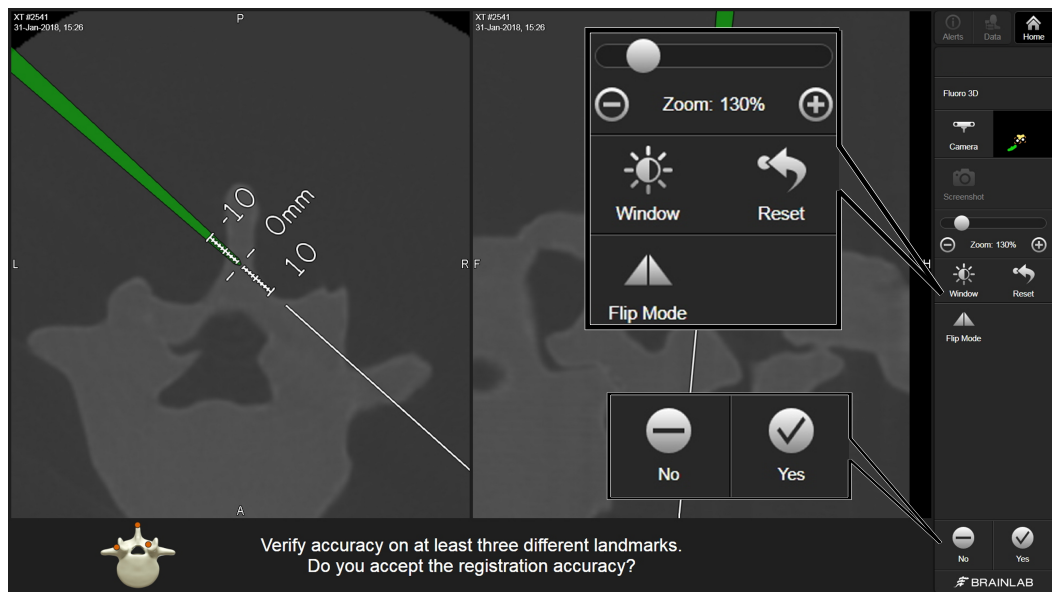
XT #2541
31-Jan-2018, 15:26

P

-10
0mm
10

L

R

A

XT #2541
31-Jan-2018, 15:26

F

H

Zoom: 130%

Window

Reset

Flip Mode

No

Yes

Alerts Data Home

Fluoro 3D

Camera

Screenshot

Zoom: 130%

Window

Reset

Flip Mode

Verify accuracy on at least three different landmarks.
Do you accept the registration accuracy?

No

Yes

BRAINLAB